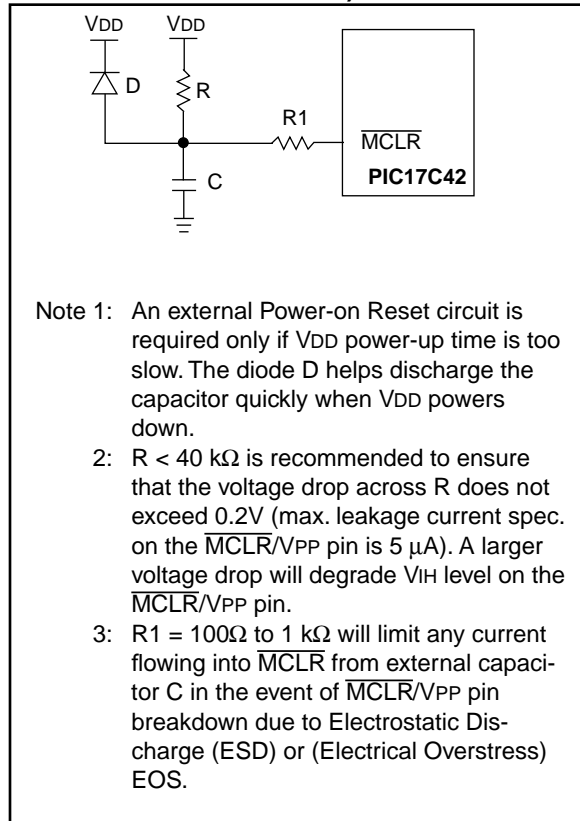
VDD VDD

D R

R1

$\overline{\text{MCLR}}$

C

PIC17C42

Note 1: An external Power-on Reset circuit is required only if VDD power-up time is too slow. The diode D helps discharge the capacitor quickly when VDD powers down.

2: R < 40 k$\Omega$ is recommended to ensure that the voltage drop across R does not exceed 0.2V (max. leakage current spec. on the $\overline{\text{MCLR}}$/VPP pin is 5 $\mu$A). A larger voltage drop will degrade VIH level on the $\overline{\text{MCLR}}$/VPP pin.

3: R1 = 100$\Omega$ to 1 k$\Omega$ will limit any current flowing into $\overline{\text{MCLR}}$ from external capacitor C in the event of $\overline{\text{MCLR}}$/VPP pin breakdown due to Electrostatic Discharge (ESD) or (Electrical Overstress) EOS.